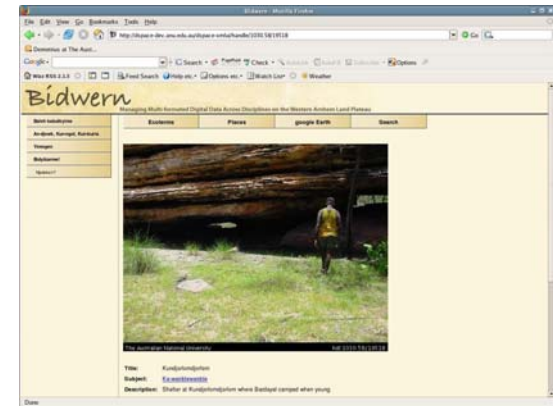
Bidwern - Mozilla Firefox

File Edit View Go Bookmarks Tools Help

http://dspace-dev.anu.edu.au/dspace-vmla/handle/1030.58/19518

Go

Dominions at The Aust...

Google - Search PageRank Check Options

Wiki RSS 3.3.3 Feed Search Help etc. Options etc. Watch List Weather

Bidwern

Managing Multi-formatted Digital Data Across Disciplines on the Western Arnhem Land Plateau

Bininj kunwok

An-djord, Kurrupd, Kurrkuru

Yimngen

Bolyburrwi

Spatial

Ecoterms

Places

google Earth

Search

The Australian National University

hdl 1030.58/19518

Title: Kundjorlomdjorlom

Subject: Ka-warldmanjalal

Description: Shelter at Kundjorlomdjorlom where Bardayal camped when young

Done